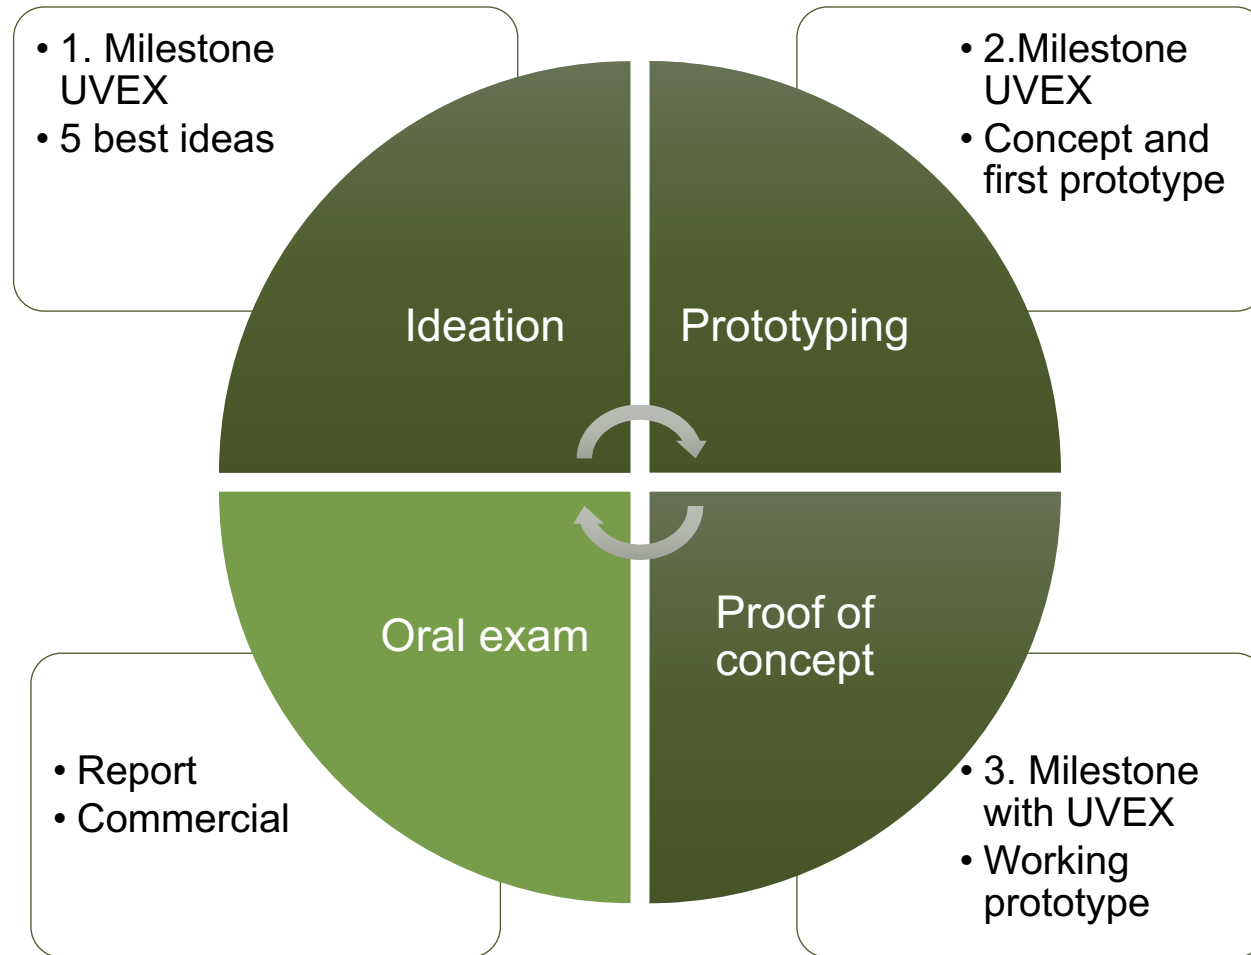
• 1. Milestone UVEX
• 5 best ideas

• 2.Milestone UVEX
• Concept and first prototype

Ideation

Prototyping

Oral exam

Proof of concept

• Report
• Commercial

• 3. Milestone with UVEX
• Working prototype